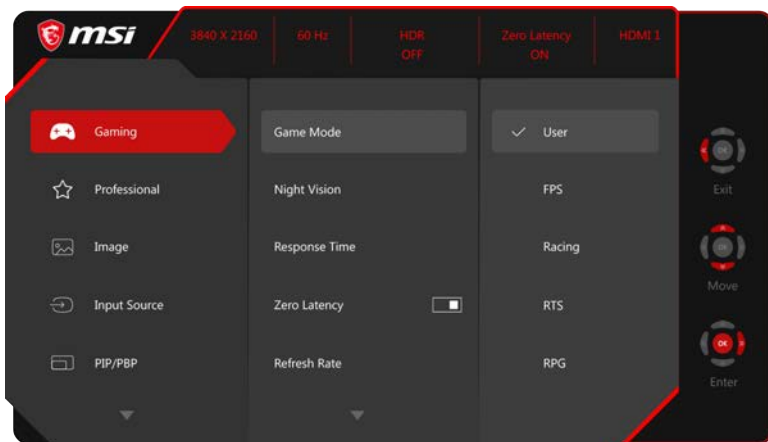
msi

3840 X 2160 | 60 Hz | HDR OFF | Zero Latency ON | HDMI 1

Gaming
Professional
Image
Input Source
PIP/PBP

Game Mode
Night Vision
Response Time
Zero Latency
Refresh Rate

✓ User
FPS
Racing
RTS
RPG

OK
Exit
OK
Move
OK
Enter